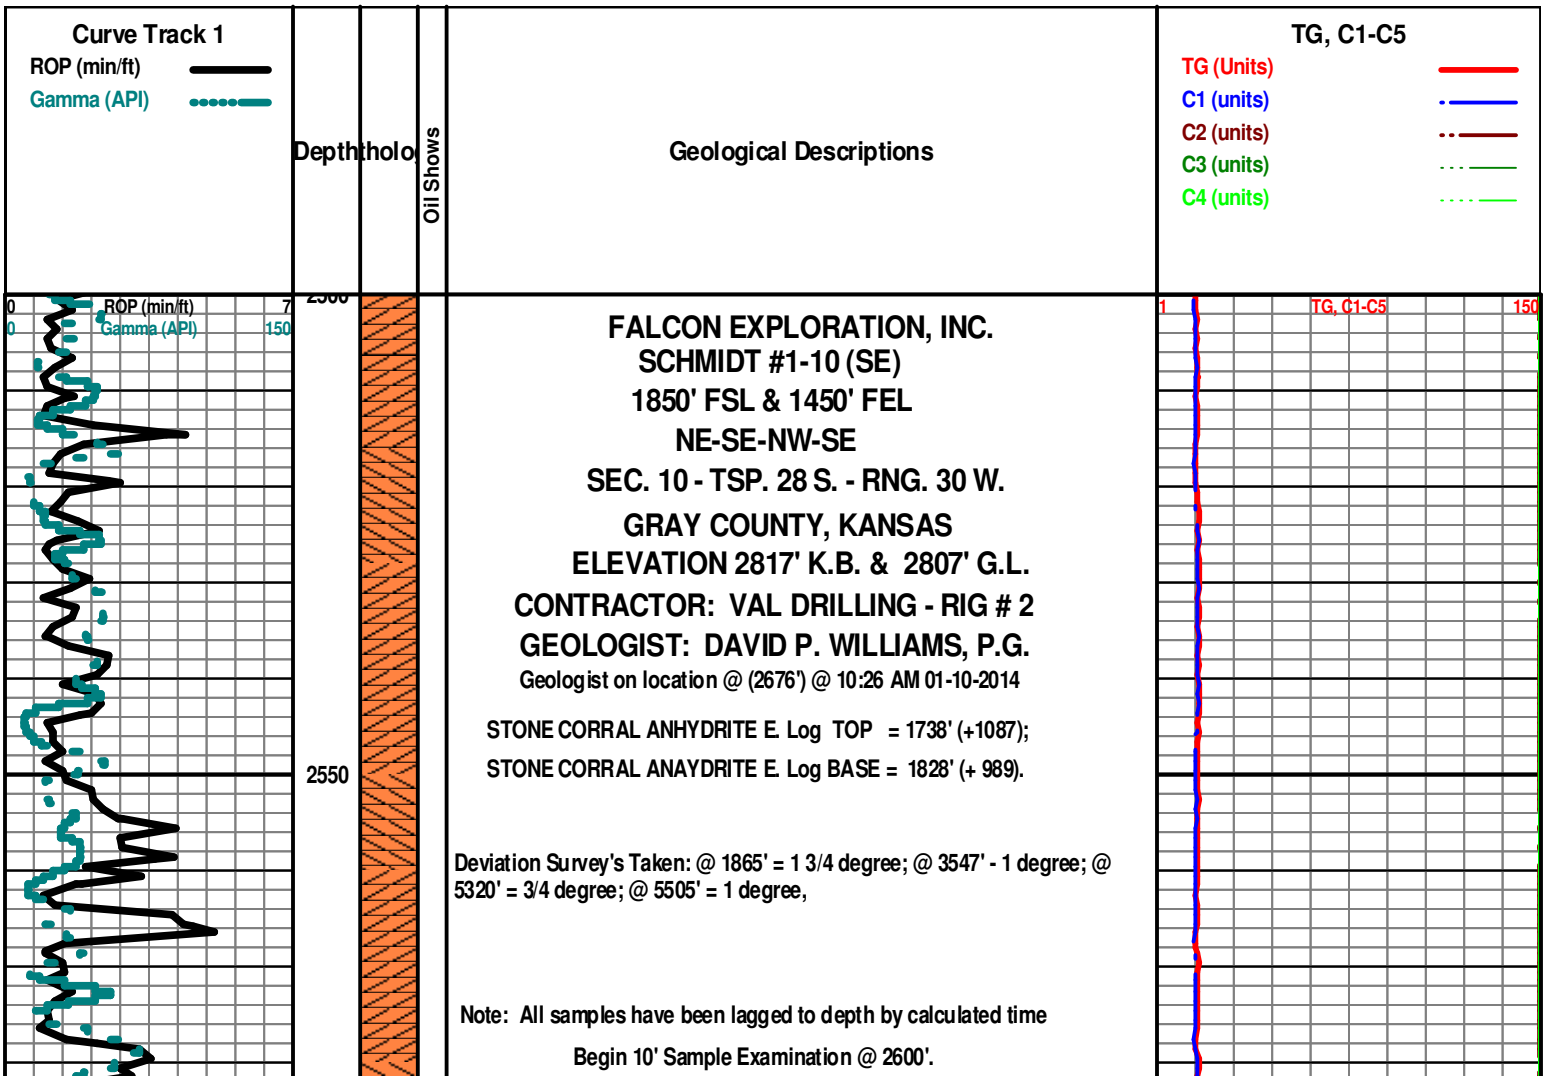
Curve Track 1
ROP (min/ft)
Gamma (API)

Depth

Litholo

Oil Shows

Geological Descriptions

TG, C1-C5
TG (Units)
C1 (units)
C2 (units)
C3 (units)
C4 (units)

0 ROP (min/ft) 7
0 Gamma (API) 150

2500

2550

FALCON EXPLORATION, INC.
SCHMIDT #1-10 (SE)
1850' FSL & 1450' FEL
NE-SE-NW-SE
SEC. 10 - TSP. 28 S. - RNG. 30 W.
GRAY COUNTY, KANSAS
ELEVATION 2817' K.B. & 2807' G.L.
CONTRACTOR: VAL DRILLING - RIG # 2
GEOLOGIST: DAVID P. WILLIAMS, P.G.
Geologist on location @ (2676') @ 10:26 AM 01-10-2014

STONE CORRAL ANHYDRITE E. Log TOP = 1738' (+1087);
STONE CORRAL ANAYDRITE E. Log BASE = 1828' (+ 989).

Deviation Survey's Taken: @ 1865' = 1 3/4 degree; @ 3547' - 1 degree; @ 5320' = 3/4 degree; @ 5505' = 1 degree,

Note: All samples have been lagged to depth by calculated time

Begin 10' Sample Examination @ 2600'.

1 TG, C1-C5 150